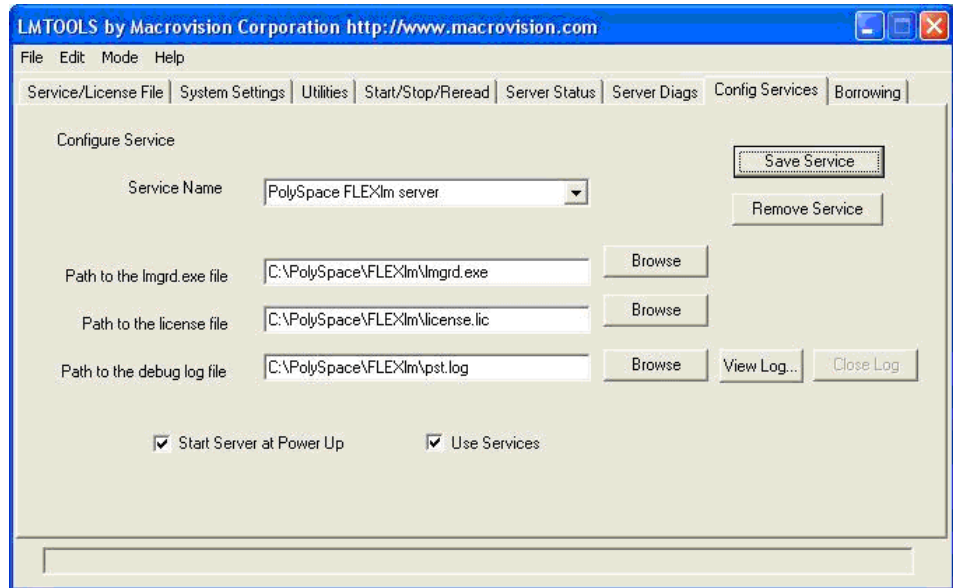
LMTOOLS by Macrovision Corporation http://www.macrovision.com

File Edit Mode Help

Service/License File | System Settings | Utilities | Start/Stop/Reread | Server Status | Server Diags | Config Services | Borrowing

Configure Service

Save Service

Service Name PolySpace FLEXlm server

Remove Service

Path to the lmgrd.exe file C:\PolySpace\FLEXlm\lmgrd.exe Browse

Path to the license file C:\PolySpace\FLEXlm\license.lic Browse

Path to the debug log file C:\PolySpace\FLEXlm\pst.log Browse View Log... Close Log

Start Server at Power Up

Use Services